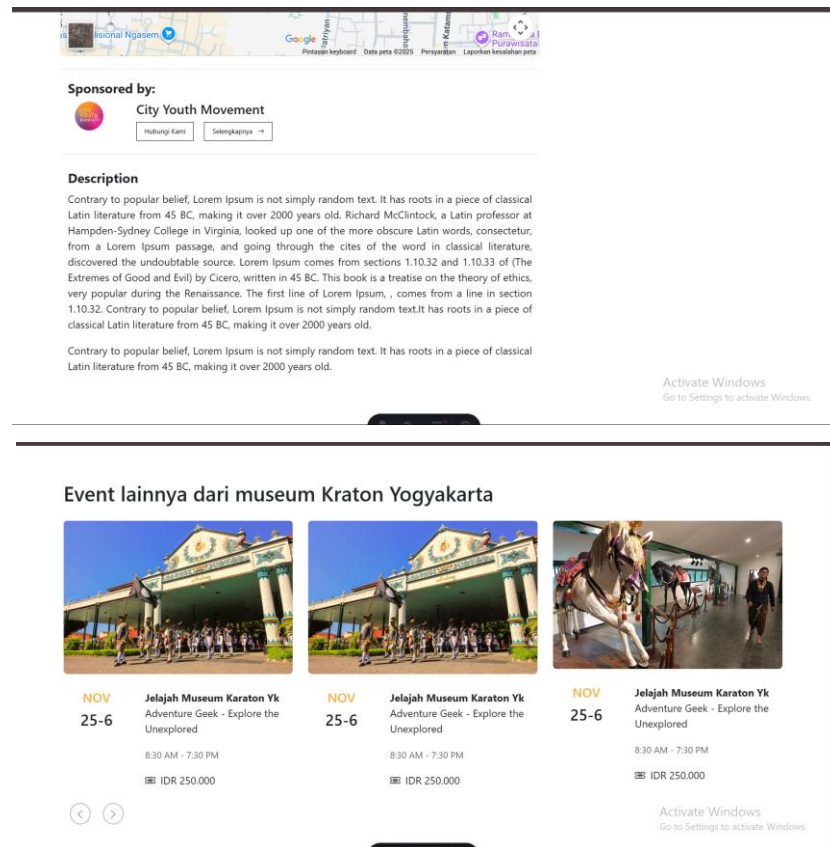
asional Ngasem

Google

Ram Purawisata

Pintasan keyboard Data peta ©2025 Persyaratan Laporkan kesalahan peta

Sponsored by:

City Youth Movement

Hubungi Kami

Selengkapnya →

Description

Contrary to popular belief, Lorem Ipsum is not simply random text. It has roots in a piece of classical Latin literature from 45 BC, making it over 2000 years old. Richard McClintock, a Latin professor at Hampden-Sydney College in Virginia, looked up one of the more obscure Latin words, consectetur, from a Lorem Ipsum passage, and going through the cites of the word in classical literature, discovered the undoubtable source. Lorem Ipsum comes from sections 1.10.32 and 1.10.33 of (The Extremes of Good and Evil) by Cicero, written in 45 BC. This book is a treatise on the theory of ethics, very popular during the Renaissance. The first line of Lorem Ipsum, , comes from a line in section 1.10.32. Contrary to popular belief, Lorem Ipsum is not simply random text.It has roots in a piece of classical Latin literature from 45 BC, making it over 2000 years old.

Contrary to popular belief, Lorem Ipsum is not simply random text. It has roots in a piece of classical Latin literature from 45 BC, making it over 2000 years old.

Activate Windows
Go to Settings to activate Windows.

Event lainnya dari museum Kraton Yogyakarta

NOV
25-6
Jelajah Museum Karaton Yk
Adventure Geek - Explore the Unexplored
8:30 AM - 7:30 PM
IDR 250.000

NOV
25-6
Jelajah Museum Karaton Yk
Adventure Geek - Explore the Unexplored
8:30 AM - 7:30 PM
IDR 250.000

NOV
25-6
Jelajah Museum Karaton Yk
Adventure Geek - Explore the Unexplored
8:30 AM - 7:30 PM
IDR 250.000

Activate Windows
Go to Settings to activate Windows.